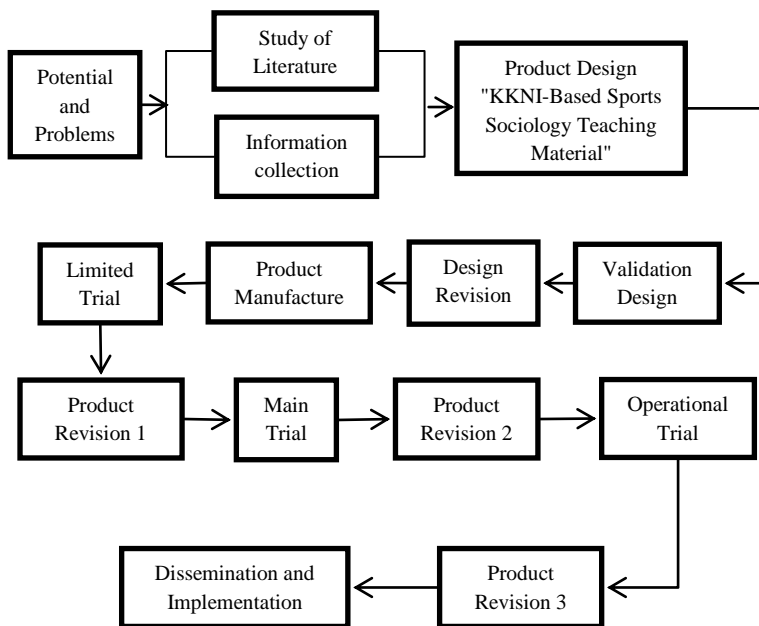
Potential and Problems

Study of Literature

Information collection

Product Design "KKNI-Based Sports Sociology Teaching Material"

Validation Design

Design Revision

Product Manufacture

Limited Trial

Product Revision 1

Main Trial

Product Revision 2

Operational Trial

Product Revision 3

Dissemination and Implementation